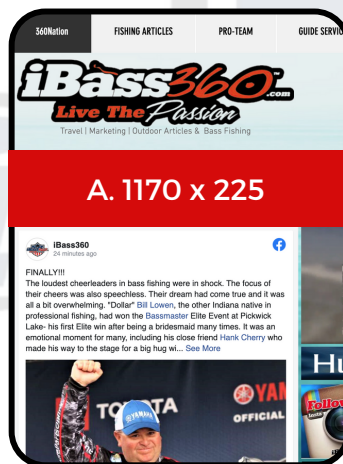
360Nation FISHING ARTICLES PRO-TEAM GUIDE SERVIC

iBass360.com
Live The Passion
Travel | Marketing | Outdoor Articles & Bass Fishing

A. 1170 x 225

iBass360
24 minutes ago

FINALLY!!!
The loudest cheerleaders in bass fishing were in shock. The focus of their cheers was also speechless. Their dream had come true and it was all a bit overwhelming. "Dollar" Bill Lowen, the other Indiana native in professional fishing, had won the Bassmaster Elite Event at Pickwick Lake- his first Elite win after being a bridesmaid many times. It was an emotional moment for many, including his close friend Hank Cherry who made his way to the stage for a big hug wi... See More

TOYOTA YAMAHA YAM OFFICIAL

Hu
Follow